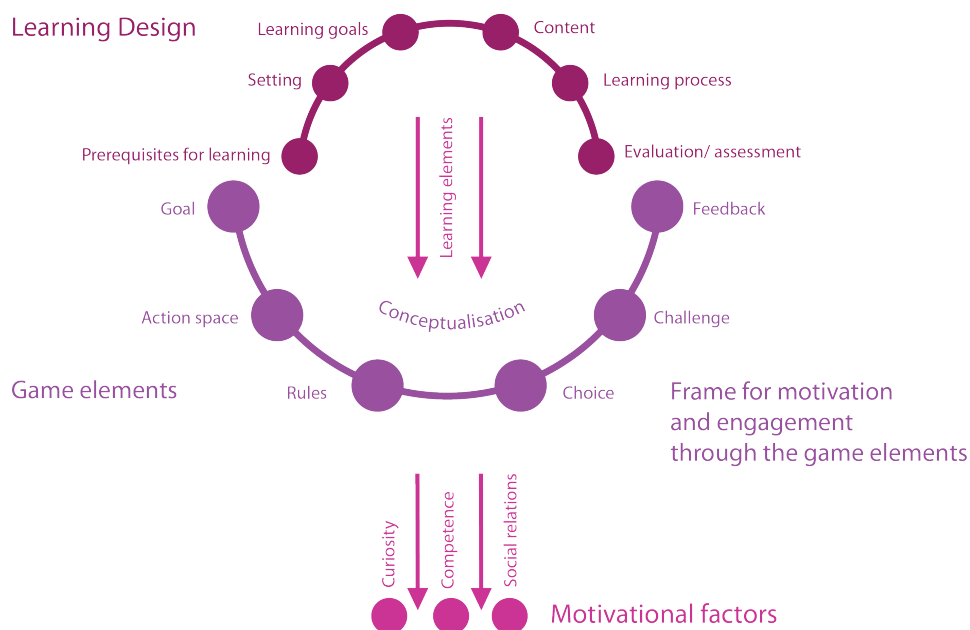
Learning Design

Learning goals

Content

Setting

Learning process

Prerequisites for learning

Evaluation/ assessment

Learning elements

Goal

Feedback

Conceptualisation

Action space

Challenge

Game elements

Rules

Choice

Frame for motivation and engagement through the game elements

Curiosity

Competence

Social relations

Motivational factors